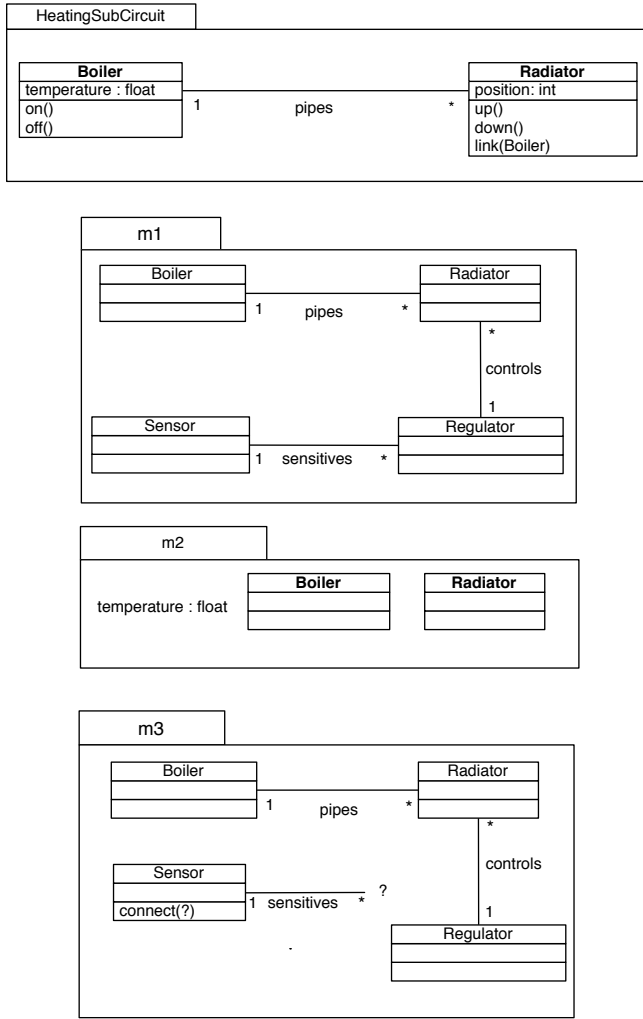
HeatingSubCircuit

Boiler
temperature : float
on()
off()

1 pipes *

Radiator
position: int
up()
down()
link(Boiler)

m1

Boiler

1 pipes *

Radiator

*
controls
1

Sensor

1 sensitives *

Regulator

m2

temperature : float

Boiler

Radiator

m3

Boiler

1 pipes *

Radiator

*
controls
1

Sensor
connect(?)

1 sensitives * ?

Regulator